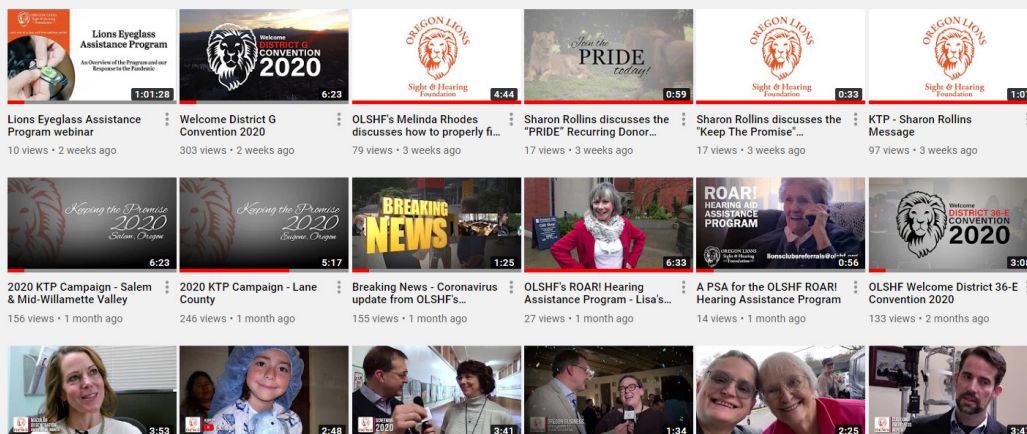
Lions Eyeglass Assistance Program

An Overview of the Program and our Response to the Pandemic

1:01:28

Lions Eyeglass Assistance Program webinar

10 views • 2 weeks ago

Welcome DISTRICT G CONVENTION 2020

6:23

Welcome District G Convention 2020

303 views • 2 weeks ago

OREGON LIONS Sight & Hearing Foundation

4:44

OLSHF's Melinda Rhodes discusses how to properly fi...

79 views • 3 weeks ago

Join the PRIDE today!

0:59

Sharon Rollins discusses the "PRIDE" Recurring Donor...

17 views • 3 weeks ago

OREGON LIONS Sight & Hearing Foundation

0:33

Sharon Rollins discusses the "Keep The Promise"...

17 views • 3 weeks ago

OREGON LIONS Sight & Hearing Foundation

1:0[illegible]

KTP - Sharon Rollins Message

97 views • 3 weeks ago

Keeping the Promise 2020 Salem, Oregon

6:23

2020 KTP Campaign - Salem & Mid-Willamette Valley

156 views • 1 month ago

Keeping the Promise 2020 Eugene, Oregon

5:17

2020 KTP Campaign - Lane County

246 views • 1 month ago

BREAKING NEWS

1:25

Breaking News - Coronavirus update from OLSHF's...

155 views • 1 month ago

6:33

OLSHF's ROAR! Hearing Assistance Program - Lisa's...

27 views • 1 month ago

ROAR! HEARING AID ASSISTANCE PROGRAM

OREGON LIONS Sight & Hearing Foundation

lionsclubsreferrals@olshf.org

0:56

A PSA for the OLSHF ROAR! Hearing Assistance Program

14 views • 1 month ago

Welcome DISTRICT 36-E CONVENTION 2020

3:0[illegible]

OLSHF Welcome District 36-E Convention 2020

133 views • 2 months ago

3:53

2:48

2020

3:41

OREGON LIONS

1:34

2:25

3:4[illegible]